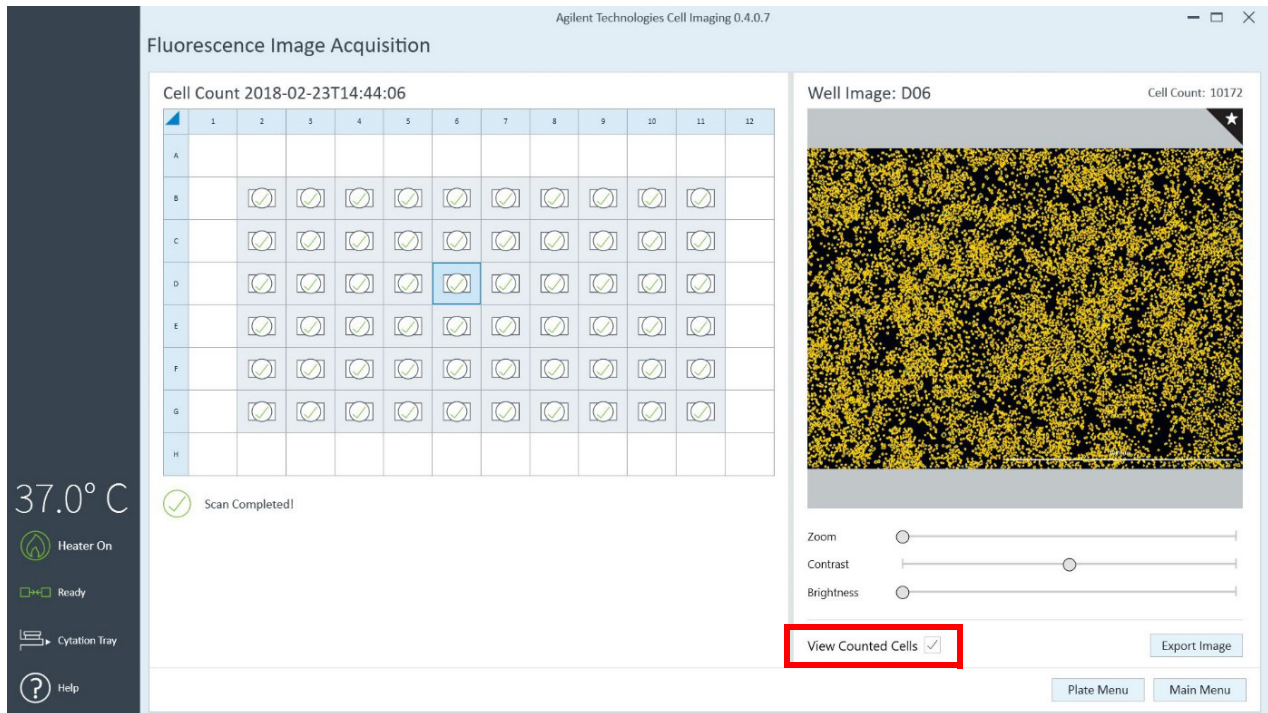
Agilent Technologies Cell Imaging 0.4.0.7

Fluorescence Image Acquisition

Cell Count 2018-02-23T14:44:06

| | 1 | 2 | 3 | 4 | 5 | 6 | 7 | 8 | 9 | 10 | 11 | 12 |
|---|---|---|---|---|---|---|---|---|---|---|---|---|
| A | | | | | | | | | | | | |
| B | | | | | | | | | | | | |
| C | | | | | | | | | | | | |
| D | | | | | | | | | | | | |
| E | | | | | | | | | | | | |
| F | | | | | | | | | | | | |
| G | | | | | | | | | | | | |
| H | | | | | | | | | | | | |

Scan Completed!

Well Image: D06

Cell Count: 10172

Zoom

Contrast

Brightness

View Counted Cells

Export Image

37.0° C

Heater On

Ready

Cytation Tray

Help

Plate Menu

Main Menu